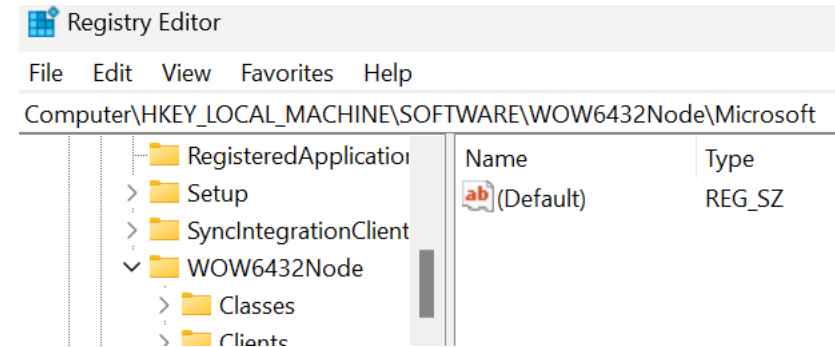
Registry Editor

File Edit View Favorites Help

Computer\HKEY_LOCAL_MACHINE\SOFTWARE\WOW6432Node\Microsoft

RegisteredApplicatio
Setup
SyncIntegrationClient
WOW6432Node
Classes
Clients

| Name | Type |
|---|---|
| ab (Default) | REG_SZ |